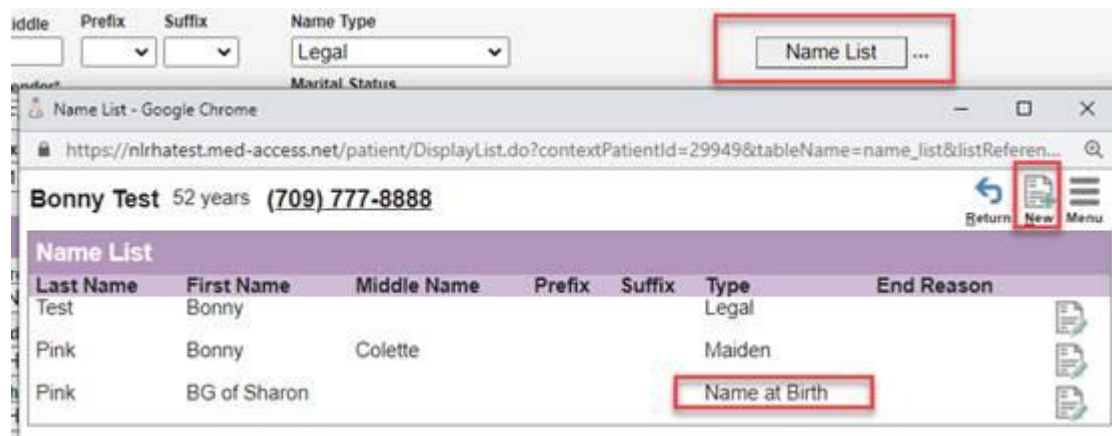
iddle Prefix Suffix Name Type
Legal
Name List ...
Marital Status

Name List - Google Chrome

https://nlrhatest.med-access.net/patient/DisplayList.do?contextPatientId=29949&tableName=name_list&listReferen...

Bonny Test 52 years (709) 777-8888

Return New Menu

Name List

| Last Name | First Name | Middle Name | Prefix | Suffix | Type | End Reason |
|---|---|---|---|---|---|---|
| Test | Bonny | | | | Legal | |
| Pink | Bonny | Colette | | | Maiden | |
| Pink | BG of Sharon | | | | Name at Birth | |